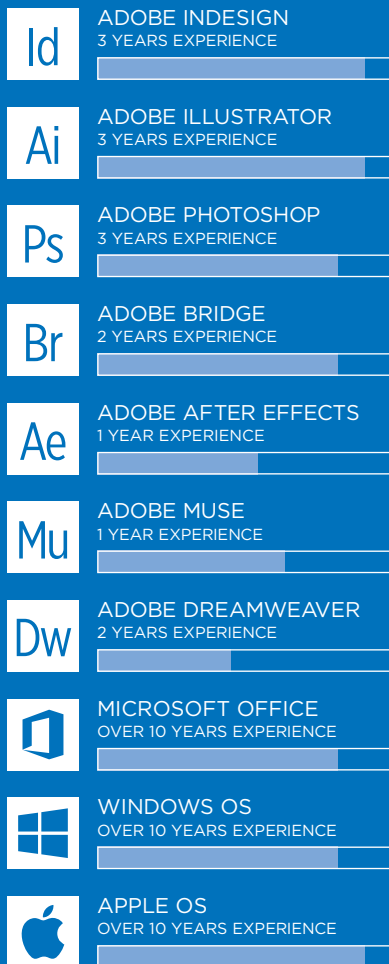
Id
ADOBE INDESIGN
3 YEARS EXPERIENCE

Ai
ADOBE ILLUSTRATOR
3 YEARS EXPERIENCE

Ps
ADOBE PHOTOSHOP
3 YEARS EXPERIENCE

Br
ADOBE BRIDGE
2 YEARS EXPERIENCE

Ae
ADOBE AFTER EFFECTS
1 YEAR EXPERIENCE

Mu
ADOBE MUSE
1 YEAR EXPERIENCE

Dw
ADOBE DREAMWEAVER
2 YEARS EXPERIENCE

MICROSOFT OFFICE
OVER 10 YEARS EXPERIENCE

WINDOWS OS
OVER 10 YEARS EXPERIENCE

APPLE OS
OVER 10 YEARS EXPERIENCE